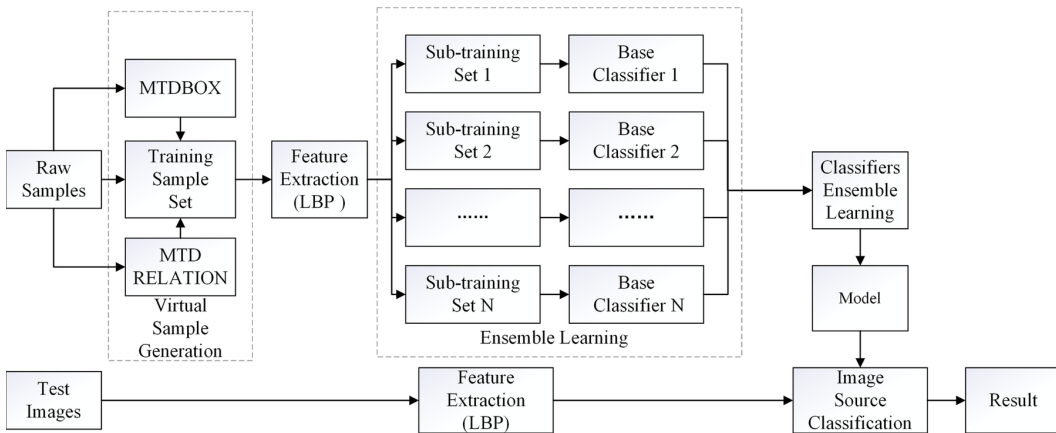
Raw Samples

MTDBOX

Training Sample Set

MTD RELATION

Virtual Sample Generation

Feature Extraction (LBP )

Sub-training Set 1

Base Classifier 1

Sub-training Set 2

Base Classifier 2

......

......

Sub-training Set N

Base Classifier N

Ensemble Learning

Classifiers Ensemble Learning

Model

Test Images

Feature Extraction (LBP)

Image Source Classification

Result